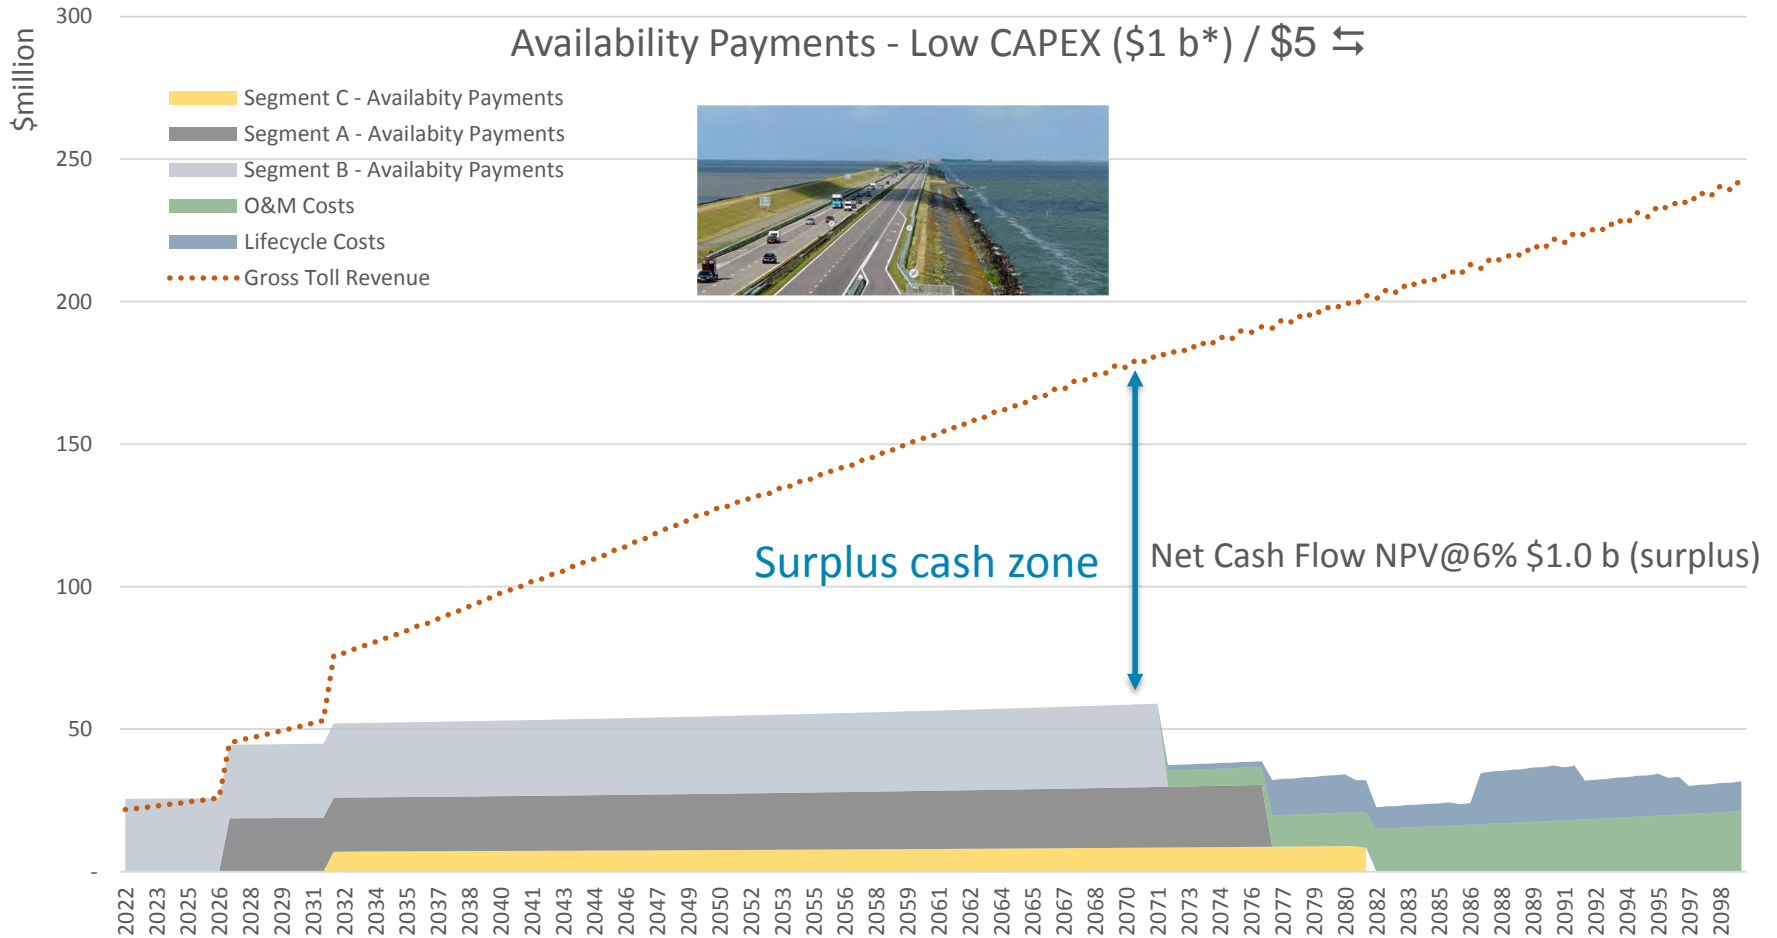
Availability Payments - Low CAPEX (\$1 b*) / \$5 ⇆

$million

300
250
200
150
100
50
-

Segment C - Availabity Payments
Segment A - Availabity Payments
Segment B - Availabity Payments
O&M Costs
Lifecycle Costs
Gross Toll Revenue

Surplus cash zone

Net Cash Flow NPV@6% \$1.0 b (surplus)

2022 2023 2025 2026 2028 2029 2031 2032 2034 2035 2037 2038 2040 2041 2043 2044 2046 2047 2049 2050 2052 2053 2055 2056 2058 2059 2061 2062 2064 2065 2067 2068 2070 2071 2073 2074 2076 2077 2079 2080 2082 2083 2085 2086 2088 2089 2091 2092 2094 2095 2097 2098